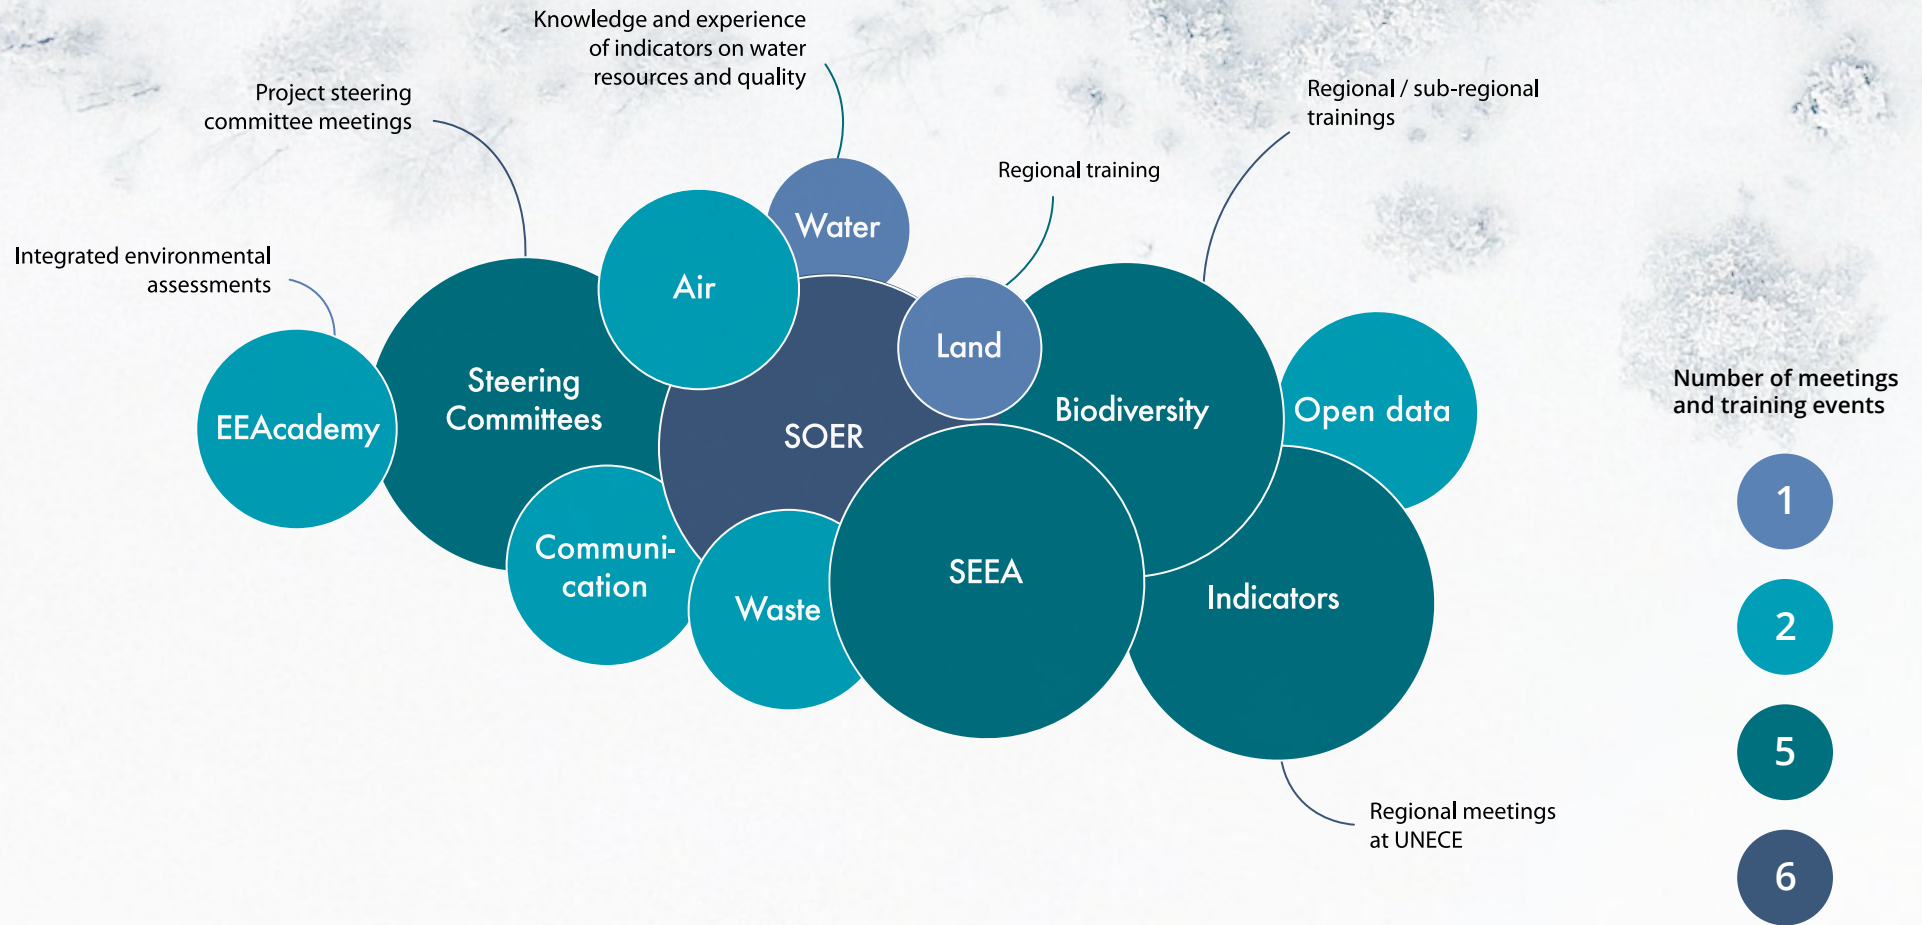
Knowledge and experience of indicators on water resources and quality

Project steering committee meetings

Regional / sub-regional trainings

Regional training

Integrated environmental assessments

Water

Air

Land

Steering Committees

EEAcademy

SOER

Biodiversity

Open data

Communi-cation

Waste

SEEA

Indicators

Regional meetings at UNECE

Number of meetings and training events

1

2

5

6